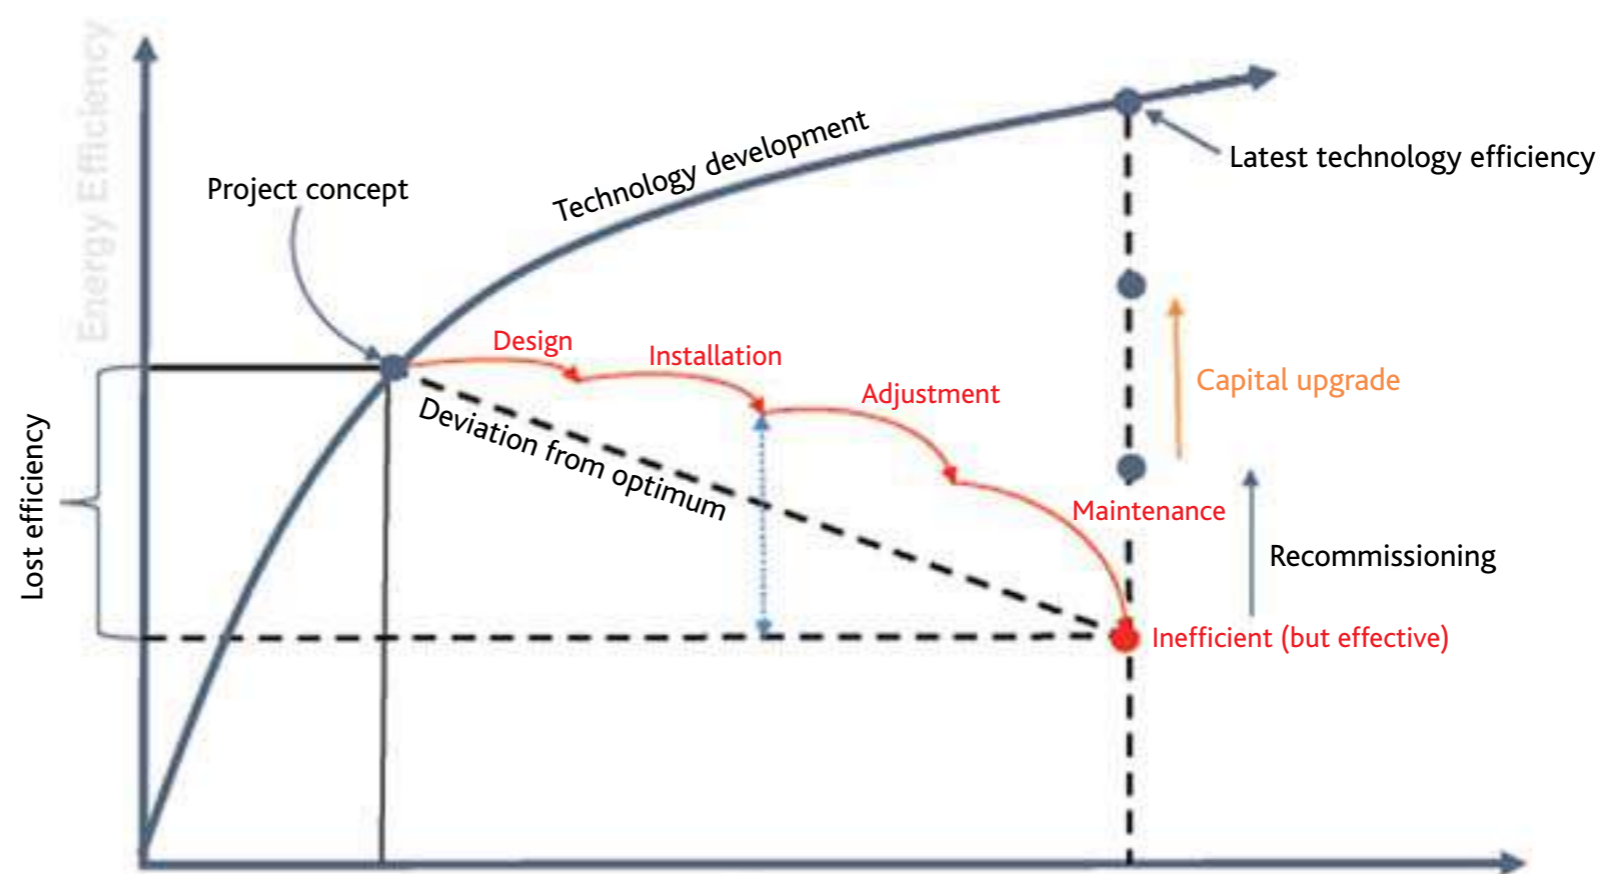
Energy Efficiency

Technology development

Latest technology efficiency

Project concept

Design

Installation

Adjustment

Capital upgrade

Deviation from optimum

Lost efficiency

Maintenance

Recommissioning

Inefficient (but effective)